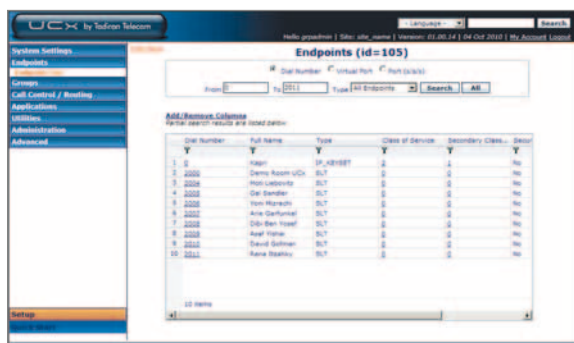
UCX by Tadiran Telecom

- Language - Search

Hello grpadmin | Site: site_name | Version: 01.00.14 | 04 Oct 2010 | My Account Logout

System Settings
Endpoints
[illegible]
Groups
Call Control / Routing
Applications
Utilities
Administration
Advanced

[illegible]

Endpoints (id=105)

Dial Number Virtual Port Port (s/s/s)

From 0 To 2011 Type All Endpoints Search All

Add/Remove Columns
Partial search results are listed below.

| | Dial Number | Full Name | Type | Class of Service | Secondary Class... | Secu |
|---|---|---|---|---|---|---|
| 1 | 0 | Kapri | IP_KEYSET | 0 | 0 | No |
| 2 | 2000 | Demo Room UCx | SLT | 0 | 0 | No |
| 3 | 2004 | Moti Liebovitz | SLT | 0 | 0 | No |
| 4 | 2005 | Gal Sandler | SLT | 0 | 0 | No |
| 5 | 2006 | Yoni Marechi | SLT | 0 | 0 | No |
| 6 | 2007 | Arie Garfunkel | SLT | 0 | 0 | No |
| 7 | 2008 | Dibi Ben Yosef | SLT | 0 | 0 | No |
| 8 | 2009 | Avel Yishai | SLT | 0 | 0 | No |
| 9 | 2010 | David Goltman | SLT | 0 | 0 | No |
| 10 | 2011 | Rene Bashkov | SLT | 0 | 0 | No |

10 items

Setup
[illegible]